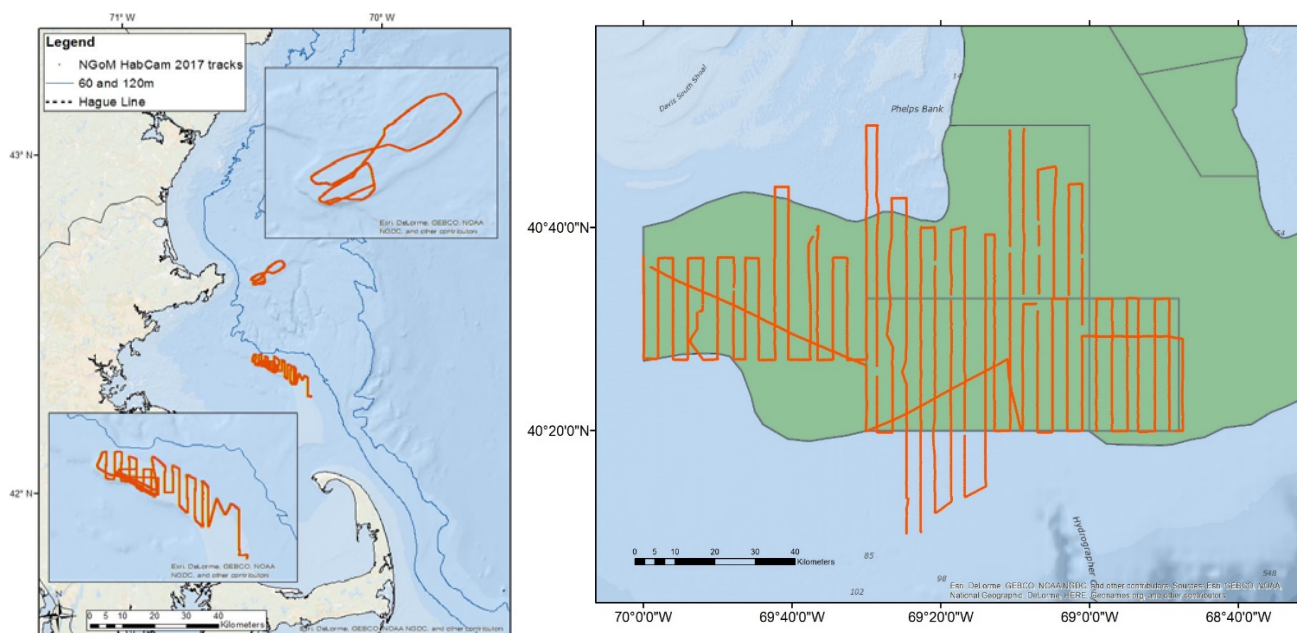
71° W
70° W

Legend
NGoM HabCam 2017 tracks
60 and 120m
Hague Line

43° N
42° N

Esri, DeLorme, GEBCO, NOAA NGDC, and other contributors

Esri, DeLorme, GEBCO, NOAA NGDC, and other contributors

0 5 10 20 30 40 Kilometers
Esri, DeLorme, GEBCO, NOAA NGDC, and other contributors

Davis South Shoal
Phelps Bank
40°40'0"N
40°20'0"N
Hydrographer
85
98
102
548
0 5 10 20 30 40 Kilometers
Esri, DeLorme, GEBCO, NOAA NGDC, and other contributors, Sources: Esri, GEBCO, NOAA, National Geographic, DeLorme, HERE, Geonames.org, and other contributors
70°0'0"W
69°40'0"W
69°20'0"W
69°0'0"W
68°40'0"W